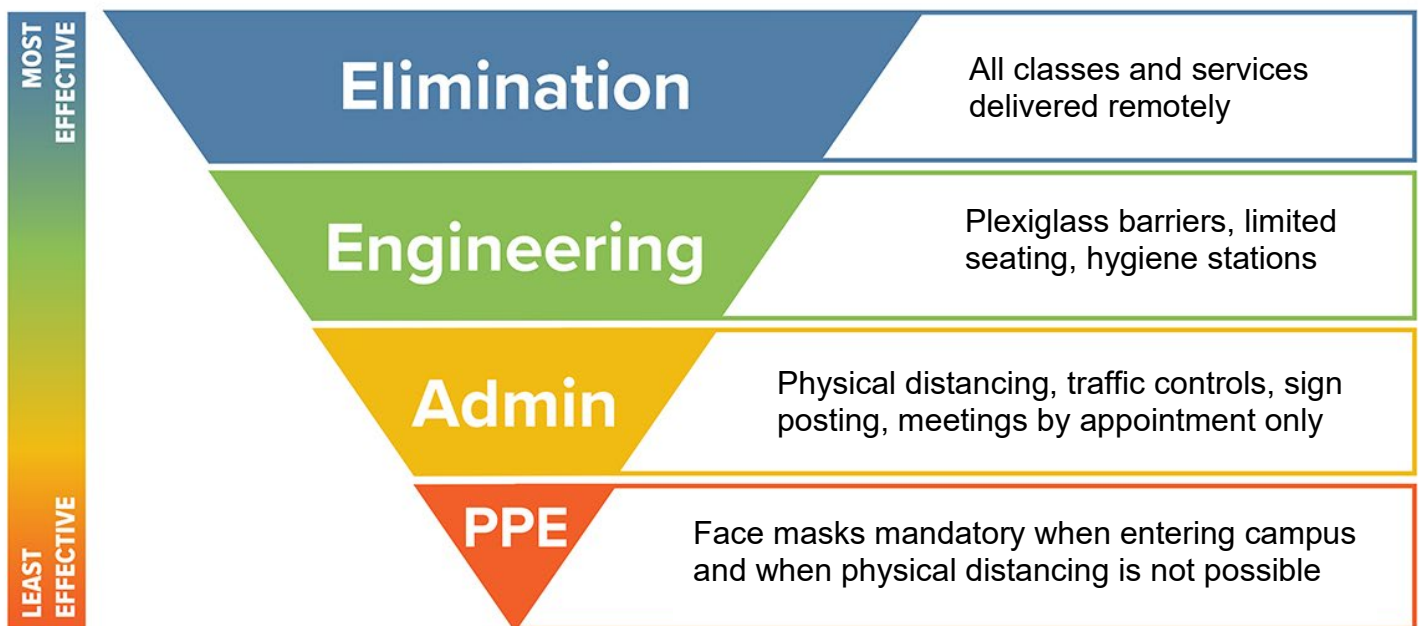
MOST EFFECTIVE

Elimination

All classes and services delivered remotely

Engineering

Plexiglass barriers, limited seating, hygiene stations

Admin

Physical distancing, traffic controls, sign posting, meetings by appointment only

PPE

Face masks mandatory when entering campus and when physical distancing is not possible

LEAST EFFECTIVE